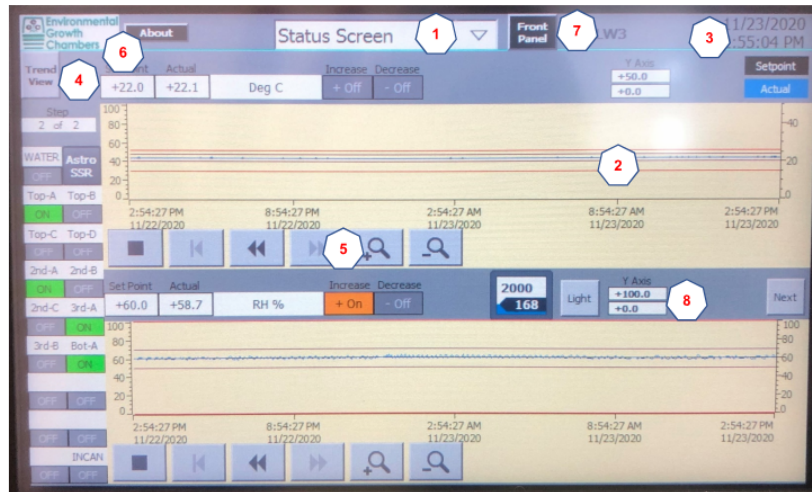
Environmental Growth Chambers

About

Status Screen

1

Front Panel

7

W3

11/23/2020
2:55:04 PM

3

6

Trend View

4

Set Point Actual

+22.0 +22.1 Deg C

Increase Decrease

+ Off - Off

Y Axis
+50.0
+0.0

Setpoint

Actual

Step
2 of 2

WATER
OFF

Astro SSR

Top-A Top-B
ON OFF

Top-C Top-D
OFF OFF

2nd-A 2nd-B
ON OFF

2nd-C 3rd-A
OFF ON

3rd-B Bot-A
OFF ON

OFF OFF

OFF OFF

INCAN
OFF OFF

100
80
60
40
20
0

40
20
0

2

2:54:27 PM 11/22/2020
8:54:27 PM 11/22/2020
2:54:27 AM 11/23/2020
8:54:27 AM 11/23/2020
2:54:27 PM 11/23/2020

5

Set Point Actual

+60.0 +58.7 RH %

Increase Decrease

+ On - Off

2000
168

Light

Y Axis
+100.0
+0.0

8

Next

100
80
60
40
20
0

100
80
60
40
20
0

2:54:27 PM 11/22/2020
8:54:27 PM 11/22/2020
2:54:27 AM 11/23/2020
8:54:27 AM 11/23/2020
2:54:27 PM 11/23/2020